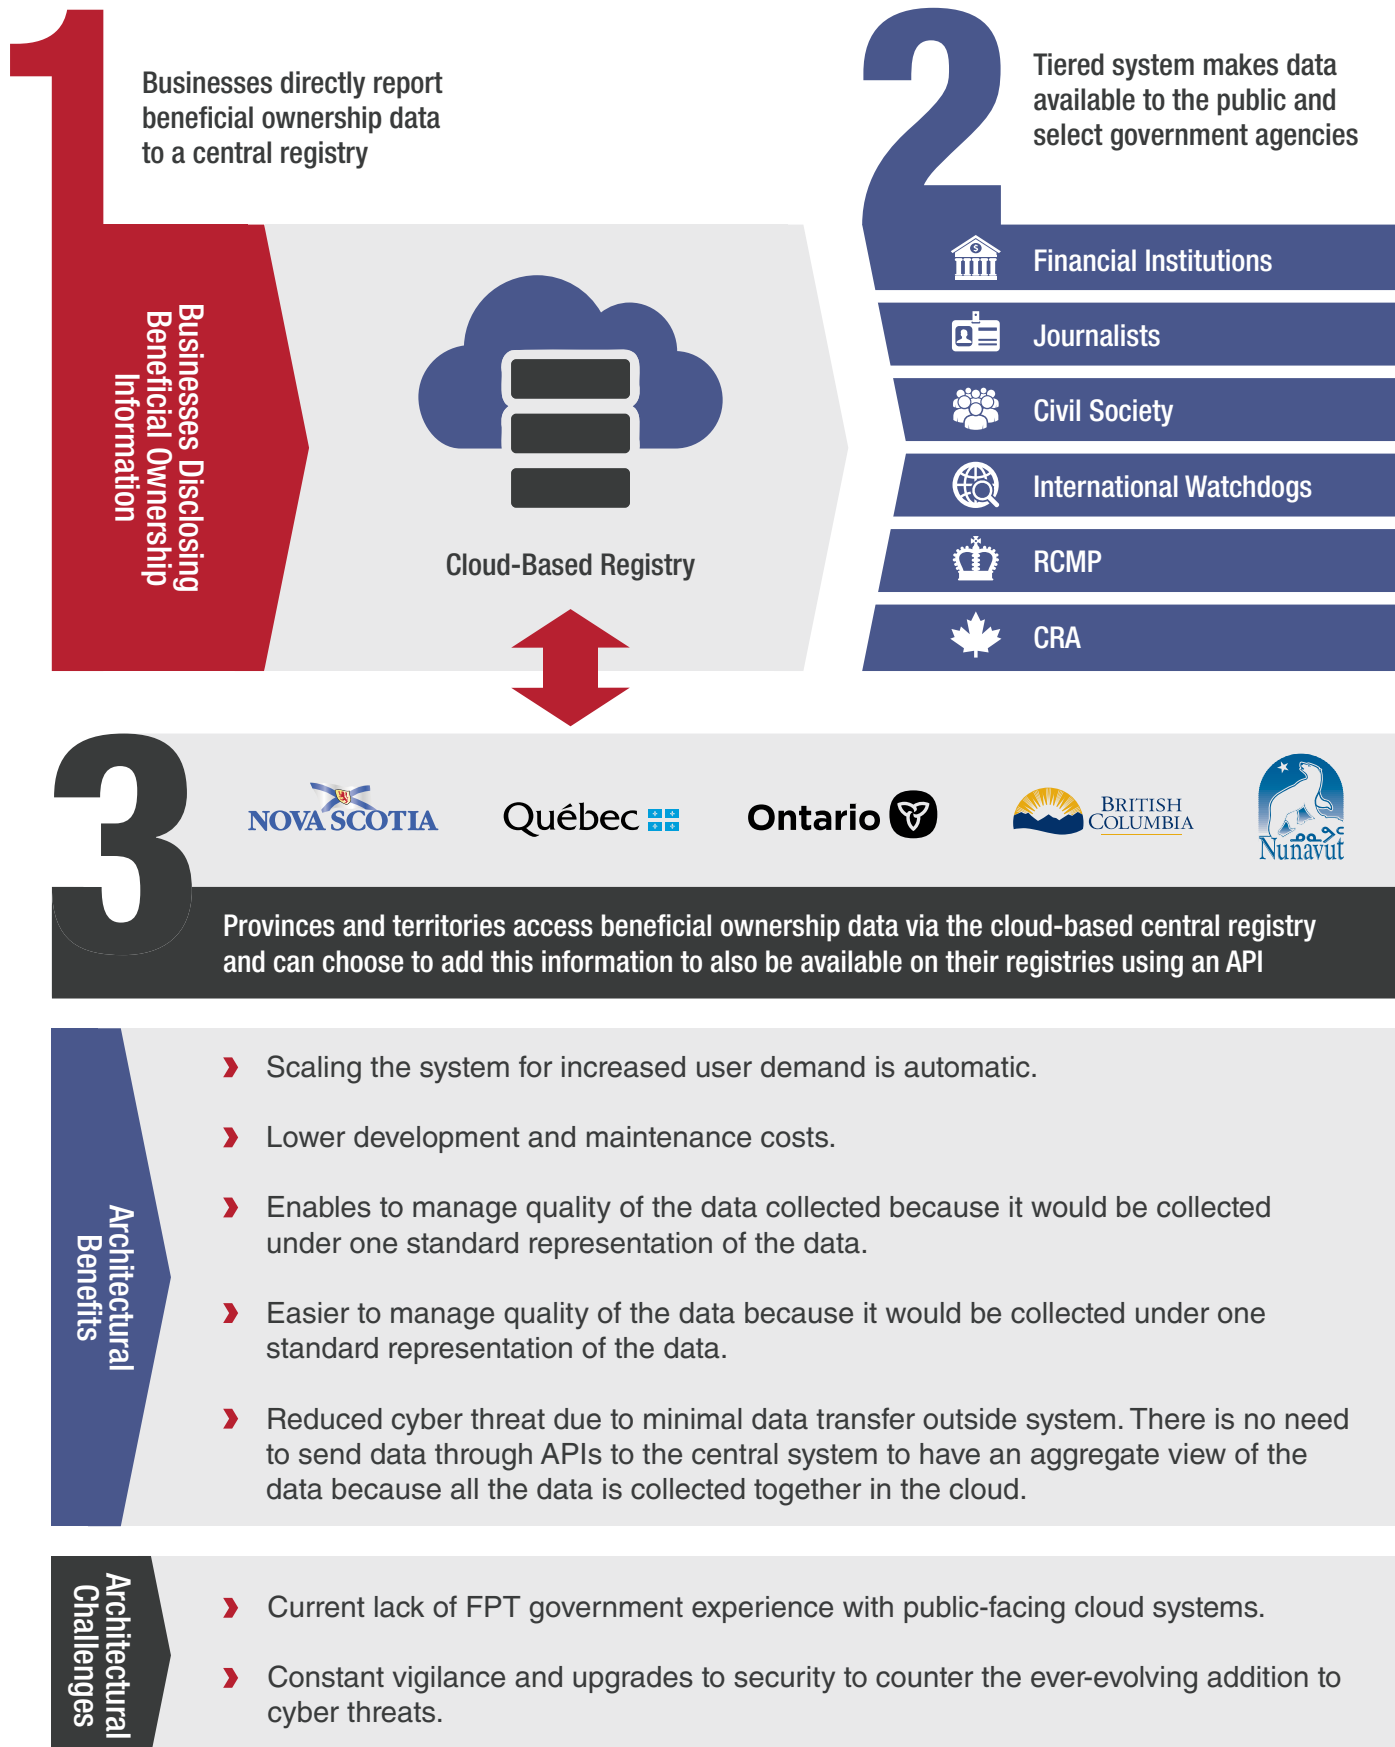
1

Businesses directly report beneficial ownership data to a central registry

2

Tiered system makes data available to the public and select government agencies

Businesses Disclosing Beneficial Ownership Information

Cloud-Based Registry

Financial Institutions

Journalists

Civil Society

International Watchdogs

RCMP

CRA

3

NOVA SCOTIA

Québec

Ontario

BRITISH COLUMBIA

Nunavut

Provinces and territories access beneficial ownership data via the cloud-based central registry and can choose to add this information to also be available on their registries using an API

Architectural Benefits

Scaling the system for increased user demand is automatic.

Lower development and maintenance costs.

Enables to manage quality of the data collected because it would be collected under one standard representation of the data.

Easier to manage quality of the data because it would be collected under one standard representation of the data.

Reduced cyber threat due to minimal data transfer outside system. There is no need to send data through APIs to the central system to have an aggregate view of the data because all the data is collected together in the cloud.

Architectural Challenges

Current lack of FPT government experience with public-facing cloud systems.

Constant vigilance and upgrades to security to counter the ever-evolving addition to cyber threats.